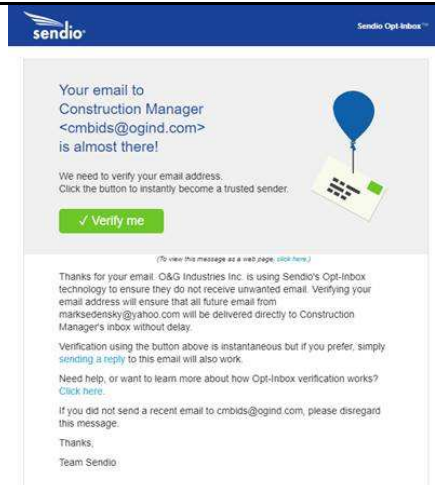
sendio

Sendio Opt-Inbox™

Your email to Construction Manager <cmbids@ogind.com> is almost there!

We need to verify your email address. Click the button to instantly become a trusted sender.

✓ Verify me

(To view this message as a web page, click here.)

Thanks for your email. O&G Industries Inc. is using Sendio's Opt-Inbox technology to ensure they do not receive unwanted email. Verifying your email address will ensure that all future email from marksedensky@yahoo.com will be delivered directly to Construction Manager's inbox without delay.

Verification using the button above is instantaneous but if you prefer, simply sending a reply to this email will also work.

Need help, or want to learn more about how Opt-Inbox verification works? Click here.

If you did not send a recent email to cmbids@ogind.com, please disregard this message.

Thanks,

Team Sendio